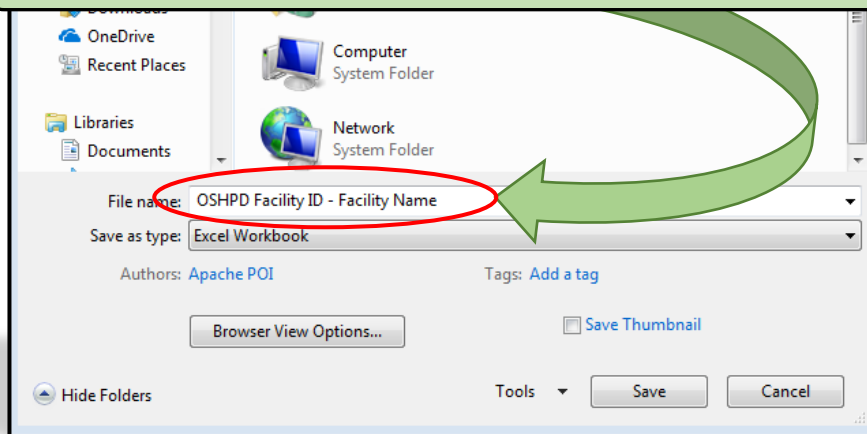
Downloads
OneDrive
Recent Places
Libraries
Documents
Computer
System Folder
Network
System Folder
File name: OSHPD Facility ID - Facility Name
Save as type: Excel Workbook
Authors: Apache POI
Tags: Add a tag
Browser View Options...
Save Thumbnail
Hide Folders
Tools
Save
Cancel